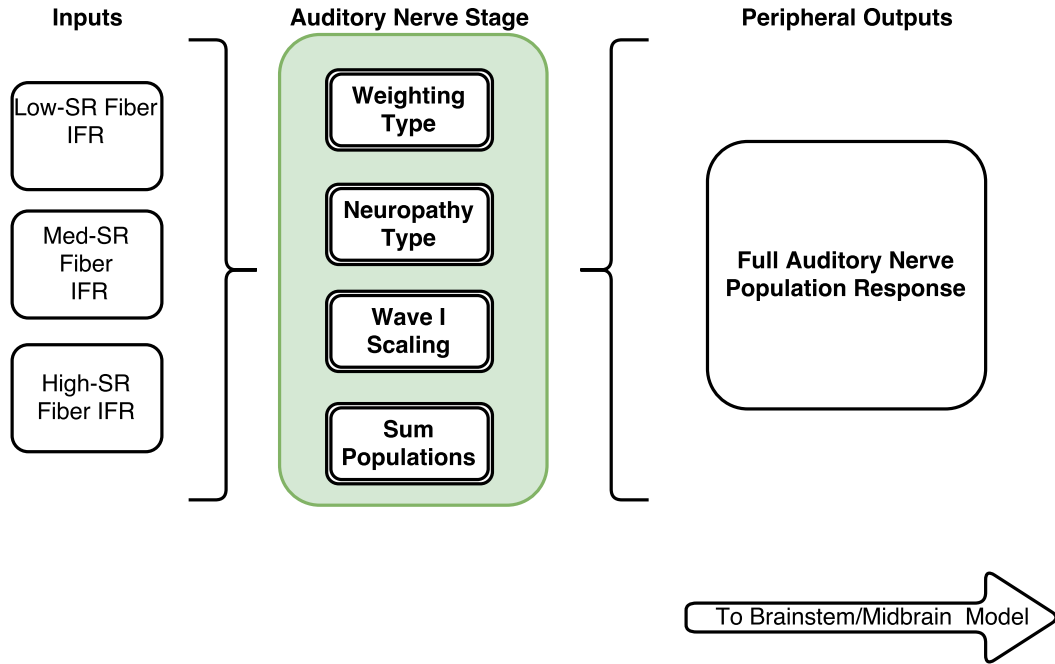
Inputs

Low-SR Fiber IFR

Med-SR Fiber IFR

High-SR Fiber IFR

Auditory Nerve Stage

Weighting Type

Neuropathy Type

Wave I Scaling

Sum Populations

Peripheral Outputs

Full Auditory Nerve Population Response

To Brainstem/Midbrain Model